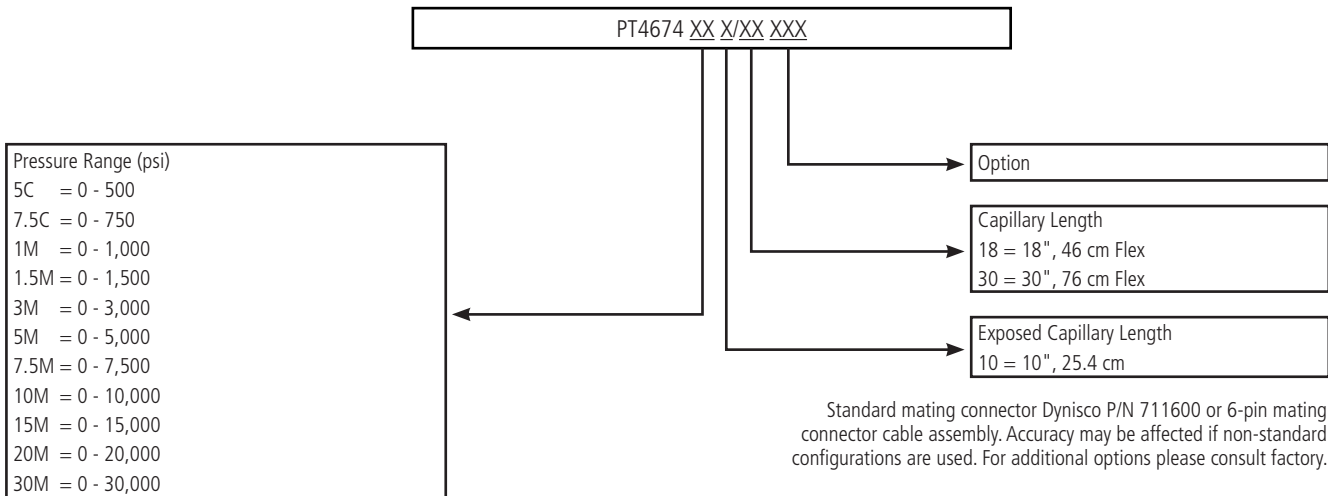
PT4674 XX X/XX XXX

Pressure Range (psi)
5C = 0 - 500
7.5C = 0 - 750
1M = 0 - 1,000
1.5M = 0 - 1,500
3M = 0 - 3,000
5M = 0 - 5,000
7.5M = 0 - 7,500
10M = 0 - 10,000
15M = 0 - 15,000
20M = 0 - 20,000
30M = 0 - 30,000

Option

Capillary Length
18 = 18", 46 cm Flex
30 = 30", 76 cm Flex

Exposed Capillary Length
10 = 10", 25.4 cm

Standard mating connector Dynisco P/N 711600 or 6-pin mating connector cable assembly. Accuracy may be affected if non-standard configurations are used. For additional options please consult factory.